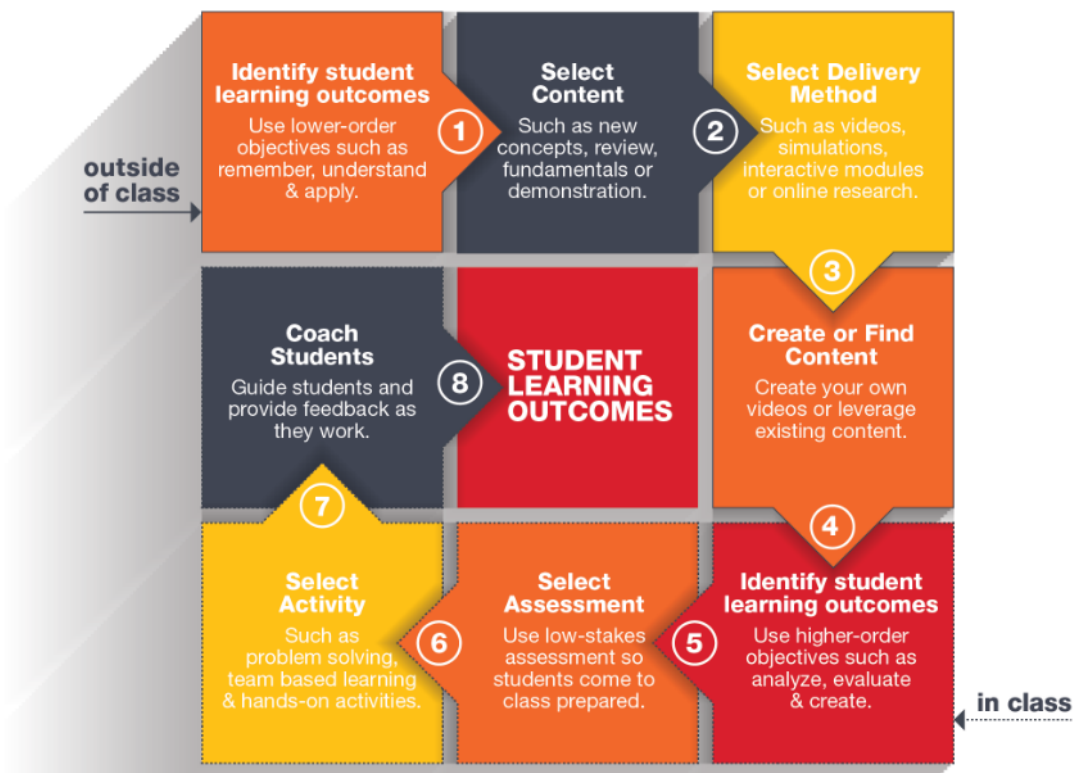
outside of class

Identify student learning outcomes
Use lower-order objectives such as remember, understand & apply.

1

Select Content
Such as new concepts, review, fundamentals or demonstration.

2

Select Delivery Method
Such as videos, simulations, interactive modules or online research.

3

Coach Students
Guide students and provide feedback as they work.

8

STUDENT LEARNING OUTCOMES

Create or Find Content
Create your own videos or leverage existing content.

7

4

Select Activity
Such as problem solving, team based learning & hands-on activities.

6

Select Assessment
Use low-stakes assessment so students come to class prepared.

5

Identify student learning outcomes
Use higher-order objectives such as analyze, evaluate & create.

in class